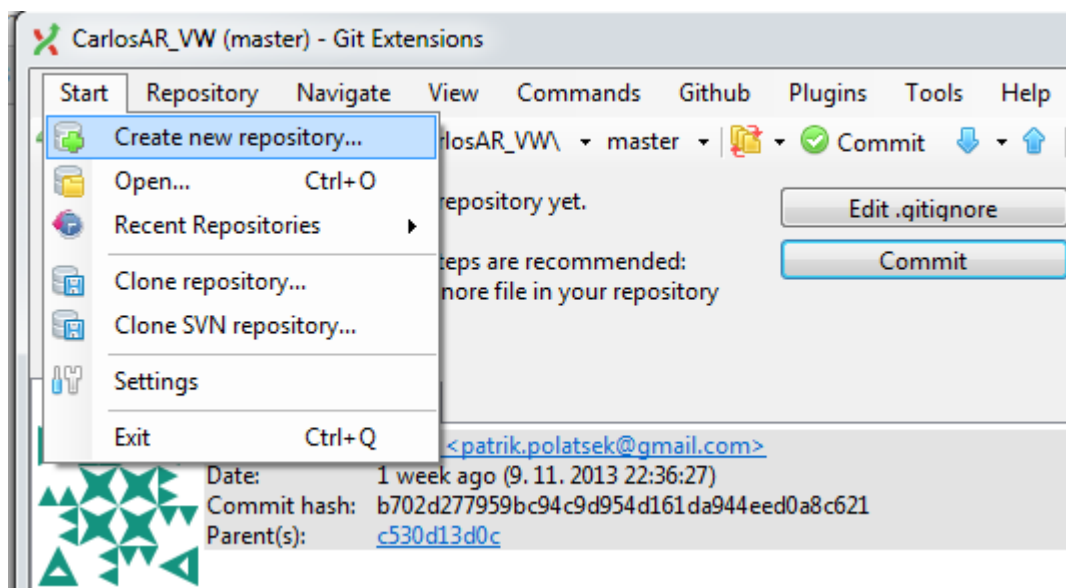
CarlosAR_VW (master) - Git Extensions

Start Repository Navigate View Commands Github Plugins Tools Help

Create new repository...
Open... Ctrl+O
Recent Repositories
Clone repository...
Clone SVN repository...
Settings
Exit Ctrl+Q

rlosAR_VW\ master Commit

repository yet.

teps are recommended:
nore file in your repository

Edit .gitignore
Commit

<patrik.polatsek@gmail.com>
Date: 1 week ago (9. 11. 2013 22:36:27)
Commit hash: b702d277959bc94c9d954d161da944eed0a8c621
Parent(s): c530d13d0c